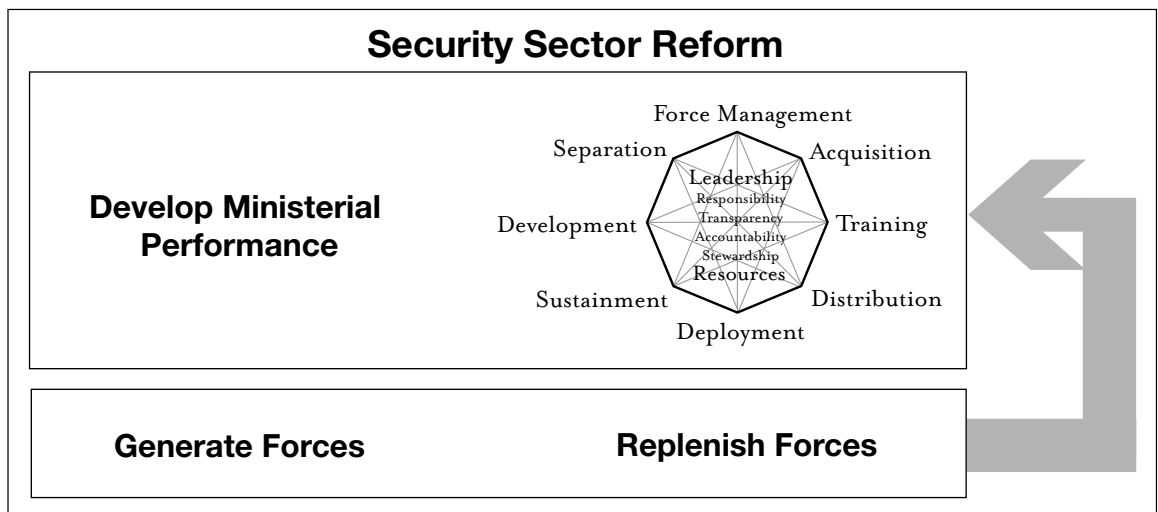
Security Sector Reform

Develop Ministerial Performance

Force Management
Acquisition
Training
Distribution
Deployment
Sustainment
Development
Separation

Leadership
Responsibility
Transparency
Accountability
Stewardship
Resources

Generate Forces

Replenish Forces